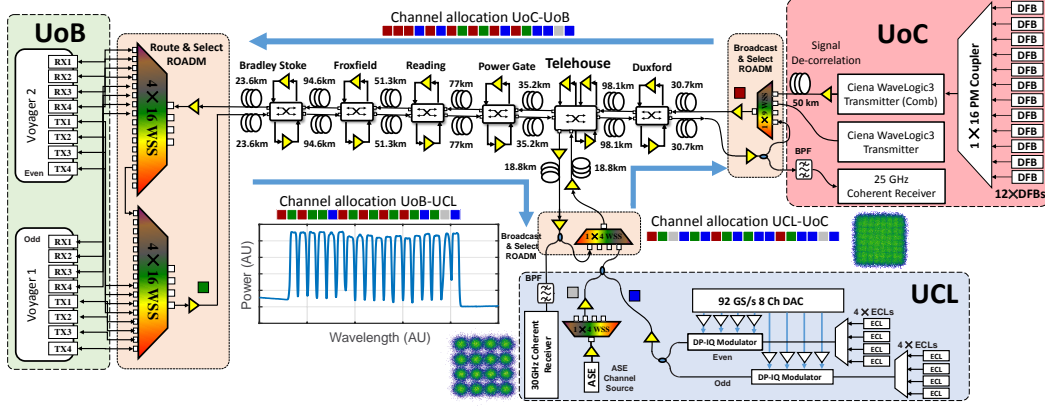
Channel allocation UoC-UoB

UoB

Route & Select ROADM

Voyager 2

RX1
RX2
RX3
RX4
TX1
TX2
TX3
TX4

Even

Odd

RX1
RX2
RX3
RX4
TX1
TX2
TX3
TX4

Voyager 1

4 × 16 WSS

4 × 16 WSS

Bradley Stoke
Froxfield
Reading
Power Gate
Telehouse
Duxford

23.6km
94.6km
51.3km
77km
35.2km
98.1km
30.7km

23.6km
94.6km
51.3km
77km
35.2km
98.1km
30.7km

18.8km
18.8km

Broadcast & Select ROADM

1 × 4 WSS

Signal De-correlation

50 km

UoC

Ciena WaveLogic3 Transmitter (Comb)

Ciena WaveLogic3 Transmitter

BPF

25 GHz Coherent Receiver

1 × 16 PM Coupler

DFB
DFB
DFB
DFB
DFB
DFB
DFB
DFB
DFB
DFB
DFB
DFB

12×DFBs

Channel allocation UoB-UCL

Power (AU)

Wavelength (AU)

Broadcast & Select ROADM

1 × 4 WSS

Channel allocation UCL-UoC

BPF

UCL

30GHz Coherent Receiver

1 × 4 WSS

ASE

ASE Channel Source

92 GS/s 8 Ch DAC

DP-IQ Modulator

Even

Odd

DP-IQ Modulator

4 × ECLs
ECL
ECL
ECL
ECL

4 × ECLs
ECL
ECL
ECL
ECL